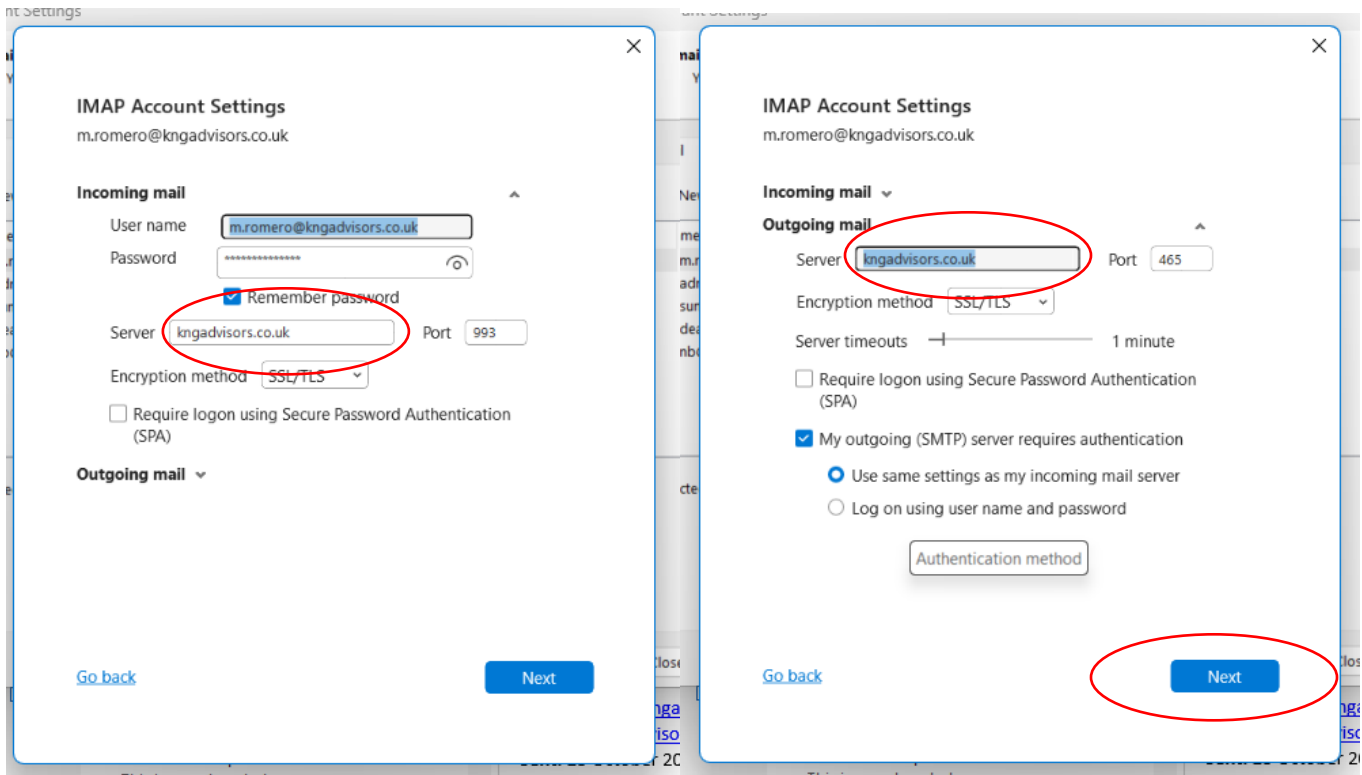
IMAP Account Settings
m.romero@kngadvisors.co.uk

Incoming mail

User name m.romero@kngadvisors.co.uk

Password ***************

Remember password

Server kngadvisors.co.uk Port 993

Encryption method SSL/TLS

Require logon using Secure Password Authentication (SPA)

Outgoing mail

Go back

Next

IMAP Account Settings
m.romero@kngadvisors.co.uk

Incoming mail

Outgoing mail

Server kngadvisors.co.uk Port 465

Encryption method SSL/TLS

Server timeouts 1 minute

Require logon using Secure Password Authentication (SPA)

My outgoing (SMTP) server requires authentication

Use same settings as my incoming mail server

Log on using user name and password

Authentication method

Go back

Next